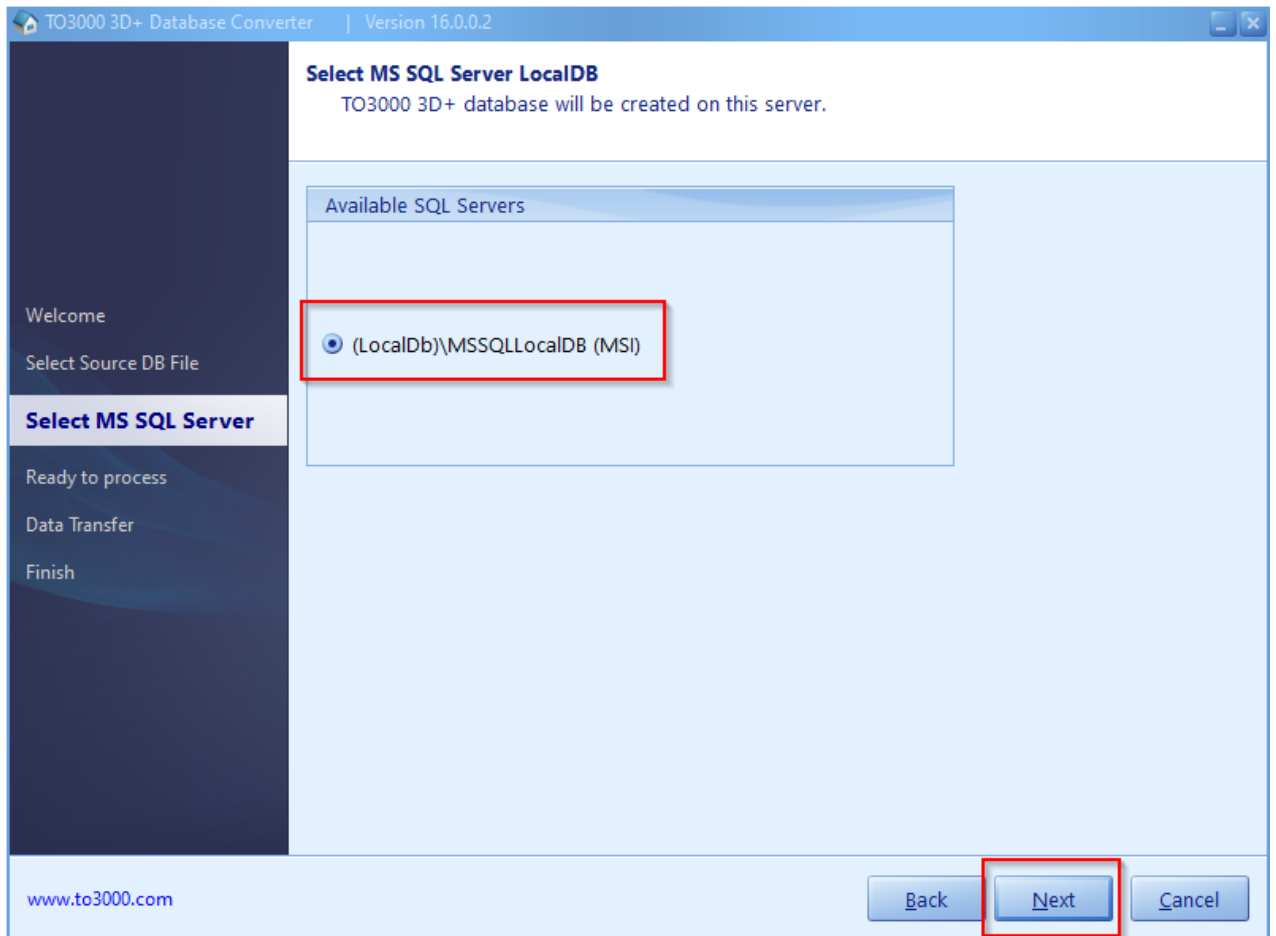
TO3000 3D+ Database Converter | Version 16.0.0.2

Select MS SQL Server LocalDB
TO3000 3D+ database will be created on this server.

Welcome
Select Source DB File
Select MS SQL Server
Ready to process
Data Transfer
Finish

Available SQL Servers

(LocalDb)\MSSQLLocalDB (MSI)

www.to3000.com

Back
Next
Cancel